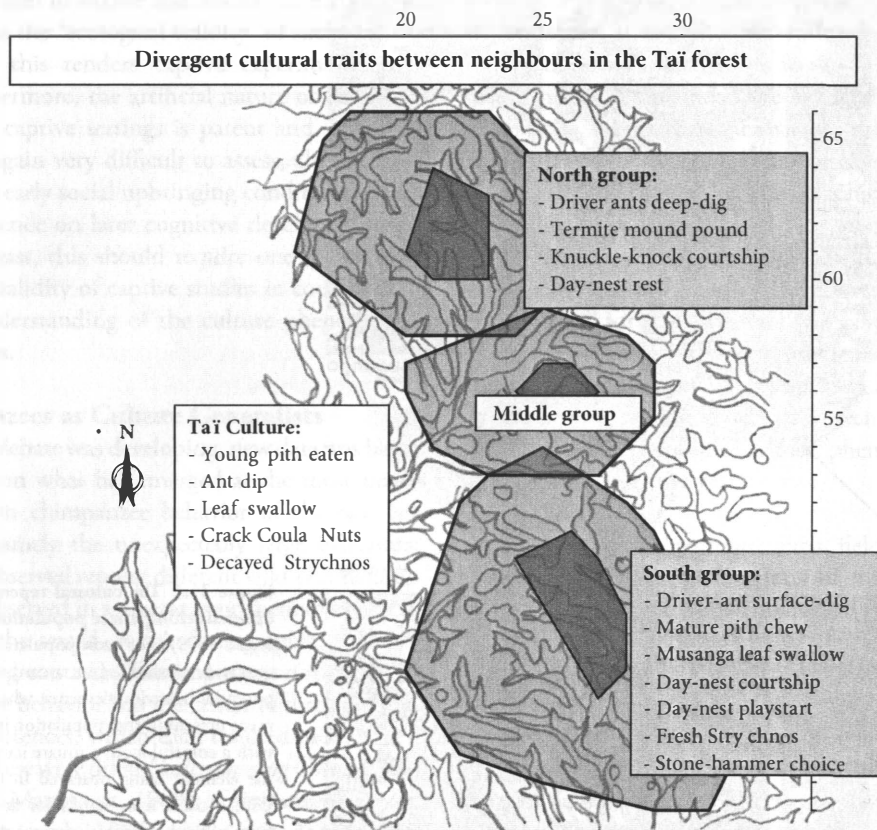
20 25 30

Divergent cultural traits between neighbours in the Taï forest

65

North group:
- Driver ants deep-dig
- Termite mound pound
- Knuckle-knock courtship
- Day-nest rest

60

Middle group

55

N

Taï Culture:
- Young pith eaten
- Ant dip
- Leaf swallow
- Crack Coula Nuts
- Decayed Strychnos

South group:
- Driver-ant surface-dig
- Mature pith chew
- Musanga leaf swallow
- Day-nest courtship
- Day-nest playstart
- Fresh Stry chnos
- Stone-hammer choice